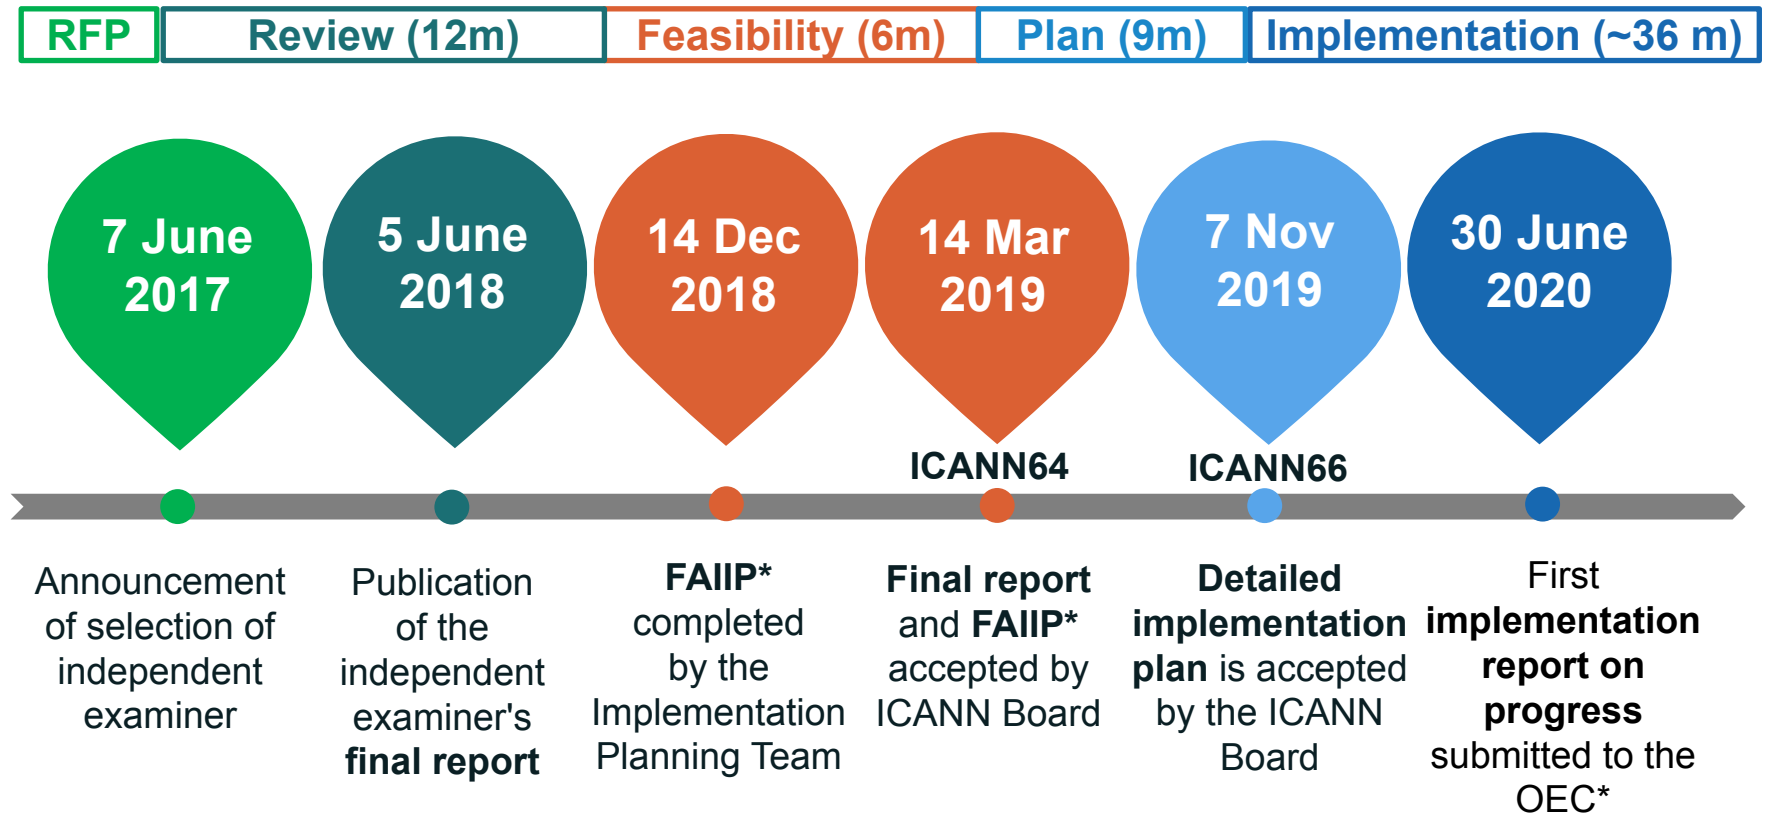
RFP | Review (12m) | Feasibility (6m) | Plan (9m) | Implementation (~36 m)

7 June 2017

5 June 2018

14 Dec 2018

14 Mar 2019

7 Nov 2019

30 June 2020

ICANN64

ICANN66

Announcement of selection of independent examiner

Publication of the independent examiner's final report

FAIIP* completed by the Implementation Planning Team

Final report and FAIIP* accepted by ICANN Board

Detailed implementation plan is accepted by the ICANN Board

First implementation report on progress submitted to the OEC*